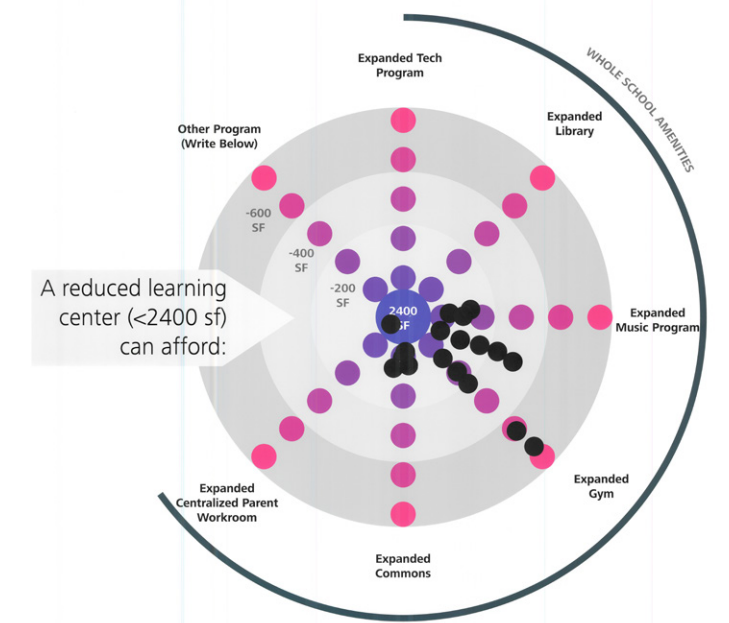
WHOLE SCHOOL AMENITIES

Expanded Tech Program

Expanded Library

Other Program (Write Below)

-600 SF

-400 SF

-200 SF

A reduced learning center (<2400 sf) can afford:

2400 SF

Expanded Music Program

Expanded Centralized Parent Workroom

Expanded Gym

Expanded Commons